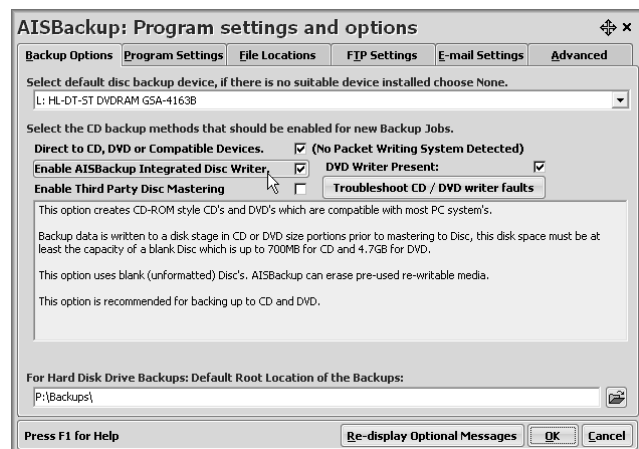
AISBackup: Program settings and options

Backup Options | Program Settings | File Locations | FTP Settings | E-mail Settings | Advanced

Select default disc backup device, if there is no suitable device installed choose None.

L: HL-DT-ST DVDRAM GSA-4163B

Select the CD backup methods that should be enabled for new Backup Jobs.

Direct to CD, DVD or Compatible Devices. (No Packet Writing System Detected)

Enable AISBackup Integrated Disc Writer. DVD Writer Present:

Enable Third Party Disc Mastering

Troubleshoot CD / DVD writer faults

This option creates CD-ROM style CD's and DVD's which are compatible with most PC system's.

Backup data is written to a disk stage in CD or DVD size portions prior to mastering to Disc, this disk space must be at least the capacity of a blank Disc which is up to 700MB for CD and 4.7GB for DVD.

This option uses blank (unformatted) Disc's. AISBackup can erase pre-used re-writable media.

This option is recommended for backing up to CD and DVD.

For Hard Disk Drive Backups: Default Root Location of the Backups:

P:\Backups\

Press F1 for Help

Re-display Optional Messages | OK | Cancel